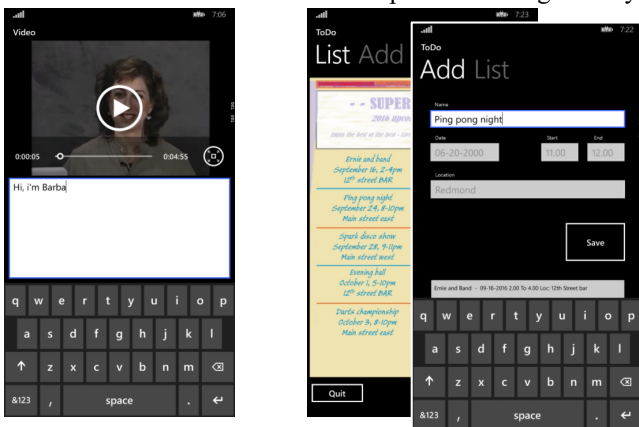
7:06

Video

0:00:05

0:04:55

Hi, i'm Barba

q w e r t y u i o p

a s d f g h j k l

z x c v b n m

&123 , space .

7:23

ToDo

List Add

SUPER

2016

Ernie and band
September 16, 2-4pm
12th street BAR

Ping pong night
September 24, 8-10pm
Main street east

Spark disco show
September 28, 9-11pm
Main street west

Evening ball
October 1, 5-10pm
12th street BAR

Darts championship
October 3, 8-11pm
Main street east

Quit

7:23

ToDo

Add List

Name

Ping pong night

Date

06-20-2000

Start

11.00

End

12.00

Location

Redmond

Save

Ernie and Band - 09-16-2016 2.00 To 4.00 Loc: 12th Street bar

q w e r t y u i o p

a s d f g h j k l

z x c v b n m

&123 , space .